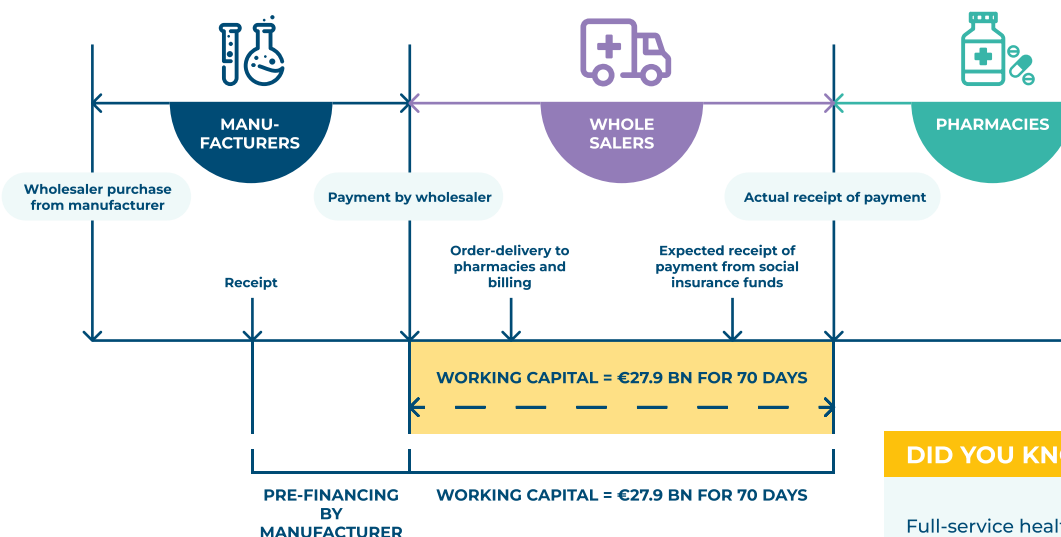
MANUFACTURERS

WHOLE SALERS

PHARMACIES

Wholesaler purchase from manufacturer

Payment by wholesaler

Actual receipt of payment

Order-delivery to pharmacies and billing

Expected receipt of payment from social insurance funds

Receipt

WORKING CAPITAL = €27.9 BN FOR 70 DAYS

PRE-FINANCING BY MANUFACTURER

WORKING CAPITAL = €27.9 BN FOR 70 DAYS

DID YOU KN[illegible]

Full-service heal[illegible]